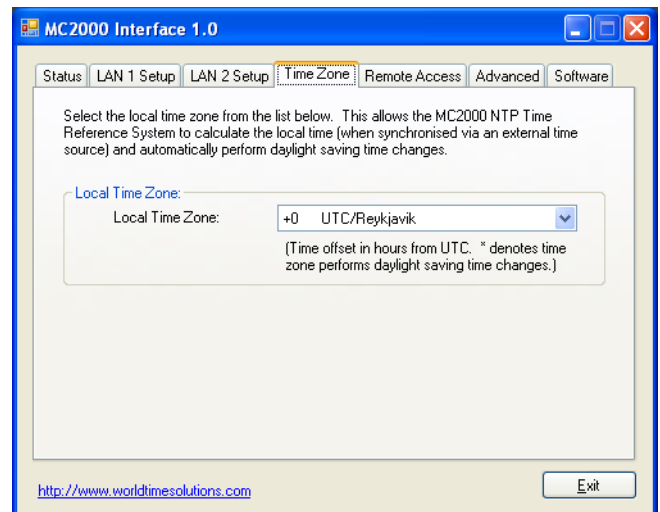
MC2000 Interface 1.0

Status | LAN 1 Setup | LAN 2 Setup | Time Zone | Remote Access | Advanced | Software

Select the local time zone from the list below. This allows the MC2000 NTP Time Reference System to calculate the local time (when synchronised via an external time source) and automatically perform daylight saving time changes.

Local Time Zone:

Local Time Zone: +0 UTC/Reykjavik

(Time offset in hours from UTC. * denotes time zone performs daylight saving time changes.)

http://www.worldtimesolutions.com

Exit